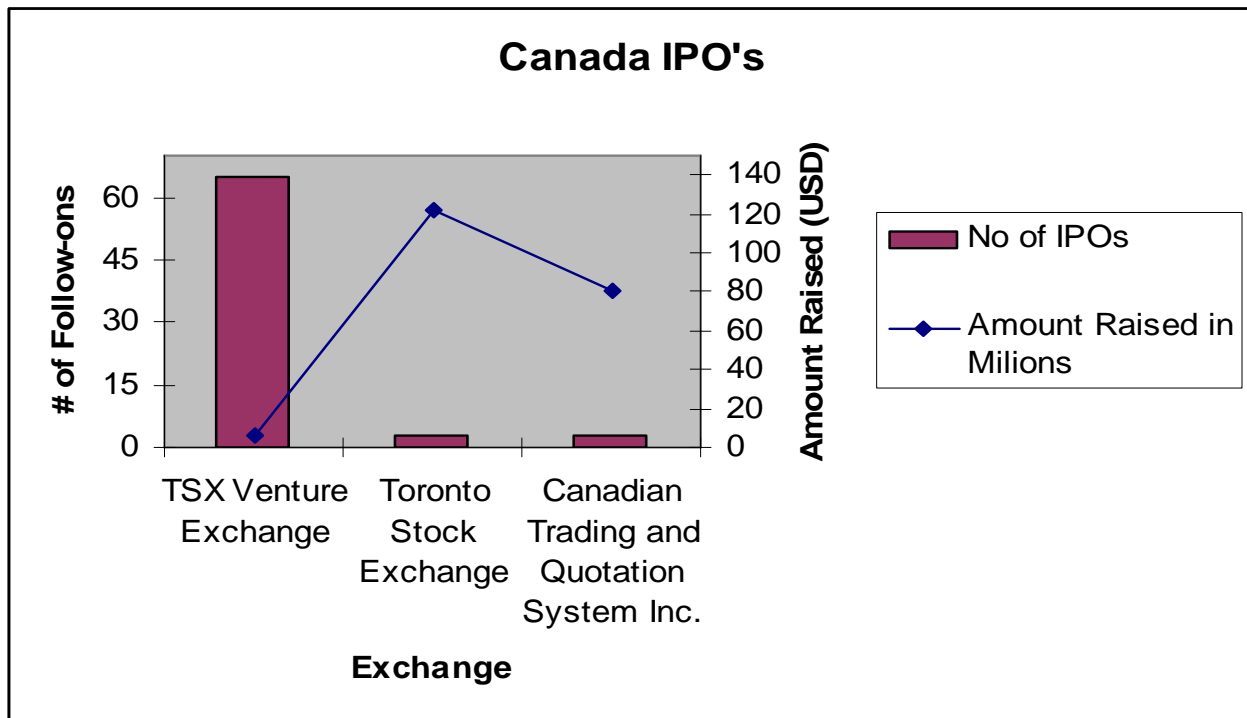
Canada IPO's

# of Follow-ons

60
45
30
15
0

Amount Raised (USD)

140
120
100
80
60
40
20
0

TSX Venture Exchange

Toronto Stock Exchange

Canadian Trading and Quotation System Inc.

Exchange

No of IPOs

Amount Raised in Milions